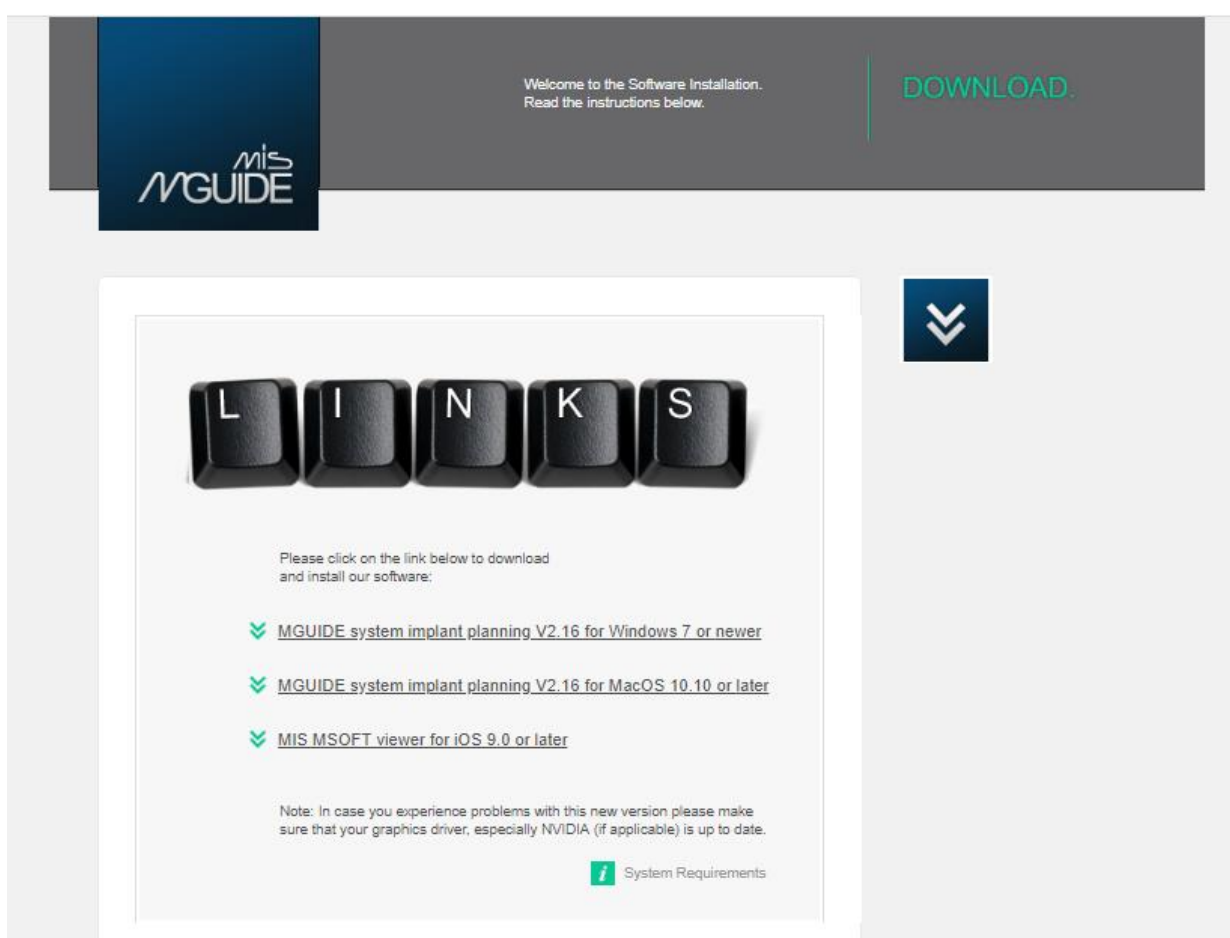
MIS MGUIDE

Welcome to the Software Installation.
Read the instructions below.

DOWNLOAD.

L I N K S

Please click on the link below to download and install our software:

MGUIDE system implant planning V2.16 for Windows 7 or newer

MGUIDE system implant planning V2.16 for MacOS 10.10 or later

MIS MSOFT viewer for iOS 9.0 or later

Note: In case you experience problems with this new version please make sure that your graphics driver, especially NVIDIA (if applicable) is up to date.

i System Requirements